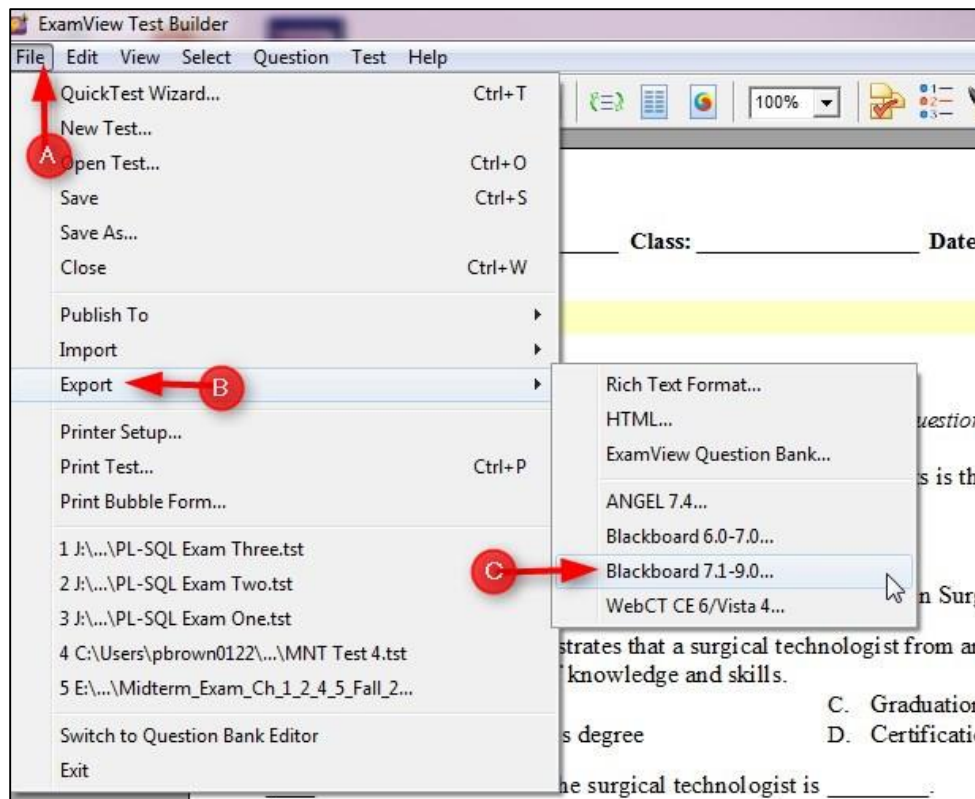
ExamView Test Builder

File Edit View Select Question Test Help

QuickTest Wizard... Ctrl+T
New Test...
Open Test... Ctrl+O
Save Ctrl+S
Save As...
Close Ctrl+W

Publish To
Import
Export
Printer Setup...
Print Test... Ctrl+P
Print Bubble Form...

1 J:\...\PL-SQL Exam Three.tst
2 J:\...\PL-SQL Exam Two.tst
3 J:\...\PL-SQL Exam One.tst
4 C:\Users\pbrown0122\...\MNT Test 4.tst
5 E:\...\Midterm_Exam_Ch_1_2_4_5_Fall_2...

Switch to Question Bank Editor
Exit

A
B
C

Rich Text Format...
HTML...
ExamView Question Bank...
ANGEL 7.4...
Blackboard 6.0-7.0...
Blackboard 7.1-9.0...
WebCT CE 6/Vista 4...

100%

Class: ____________ Date

uestio

s is th

n Surg

strates that a surgical technologist from a
f knowledge and skills.

C. Graduatio
s degree D. Certificati

he surgical technologist is ________.